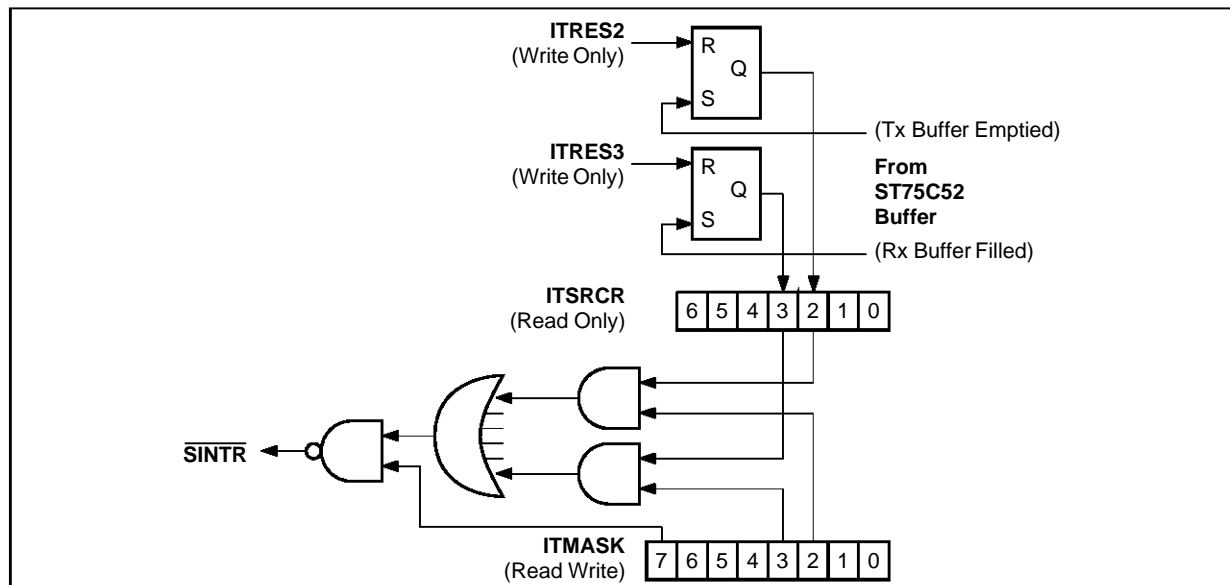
ITRES2
(Write Only)

R
Q
S

(Tx Buffer Emptied)

ITRES3
(Write Only)

R
Q
S

From
ST75C52
Buffer

(Rx Buffer Filled)

ITSRCR
(Read Only)

| 6 | 5 | 4 | 3 | 2 | 1 | 0 |
|---|---|---|---|---|---|---|

$\overline{\text{SINTR}}$

ITMASK
(Read Write)

| 7 | 6 | 5 | 4 | 3 | 2 | 1 | 0 |
|---|---|---|---|---|---|---|---|